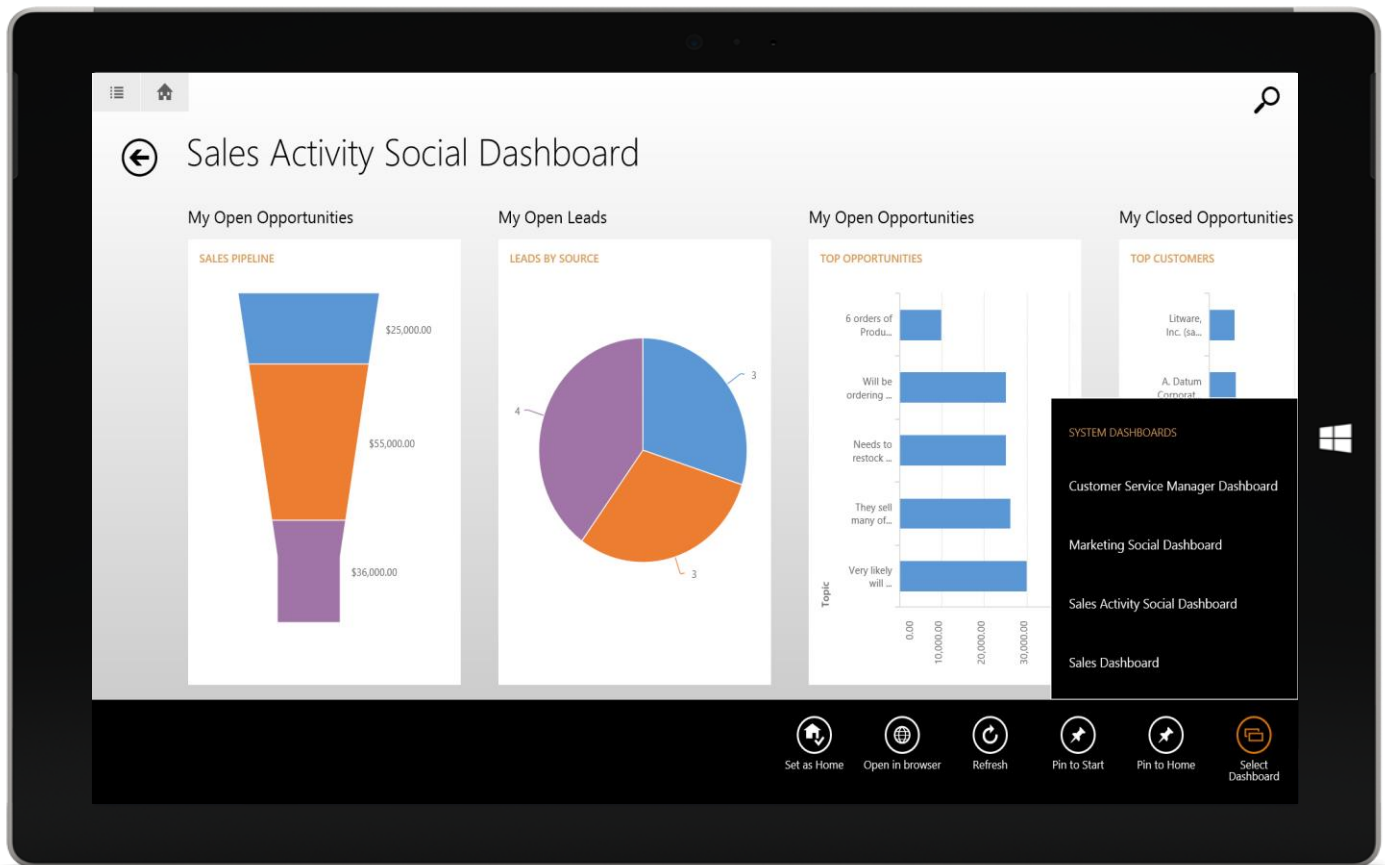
Sales Activity Social Dashboard

My Open Opportunities

SALES PIPELINE

$25,000.00

$55,000.00

$36,000.00

My Open Leads

LEADS BY SOURCE

3

4

3

My Open Opportunities

TOP OPPORTUNITIES

6 orders of Produ...

Will be ordering ...

Needs to restock ...

They sell many of...

Very likely will ...

Topic

0.00

10,000.00

20,000.00

30,000.00

My Closed Opportunities

TOP CUSTOMERS

Litware, Inc. (sa...

A. Datum Corporat...

SYSTEM DASHBOARDS

Customer Service Manager Dashboard

Marketing Social Dashboard

Sales Activity Social Dashboard

Sales Dashboard

Set as Home

Open in browser

Refresh

Pin to Start

Pin to Home

Select Dashboard